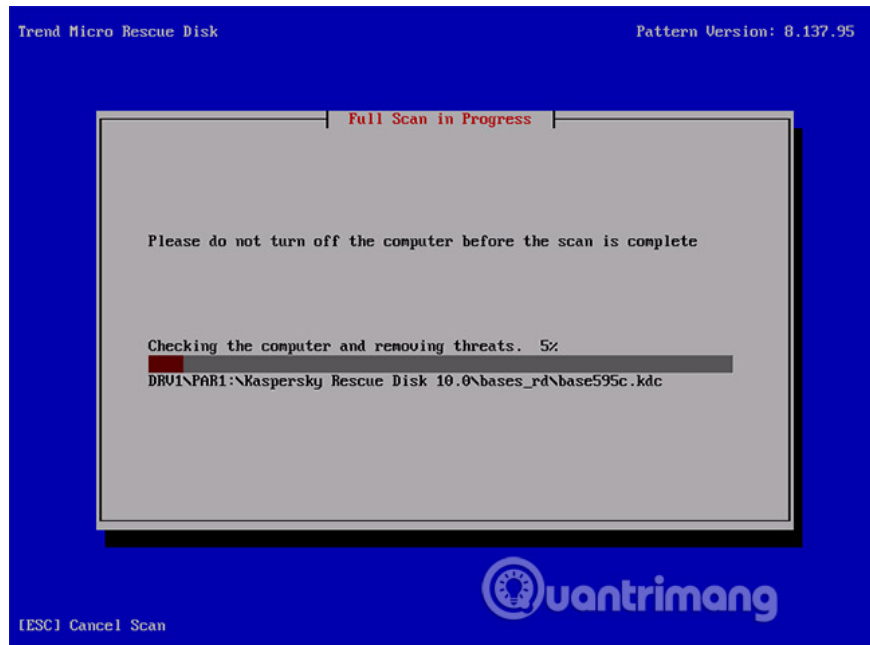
Trend Micro Rescue Disk

Pattern Version: 8.137.95

Full Scan in Progress

Please do not turn off the computer before the scan is complete

Checking the computer and removing threats. 5%

DRV1\PAR1:\Kaspersky Rescue Disk 10.0\bases_rd\base595c.kdc

uantrimang

[ESC] Cancel Scan